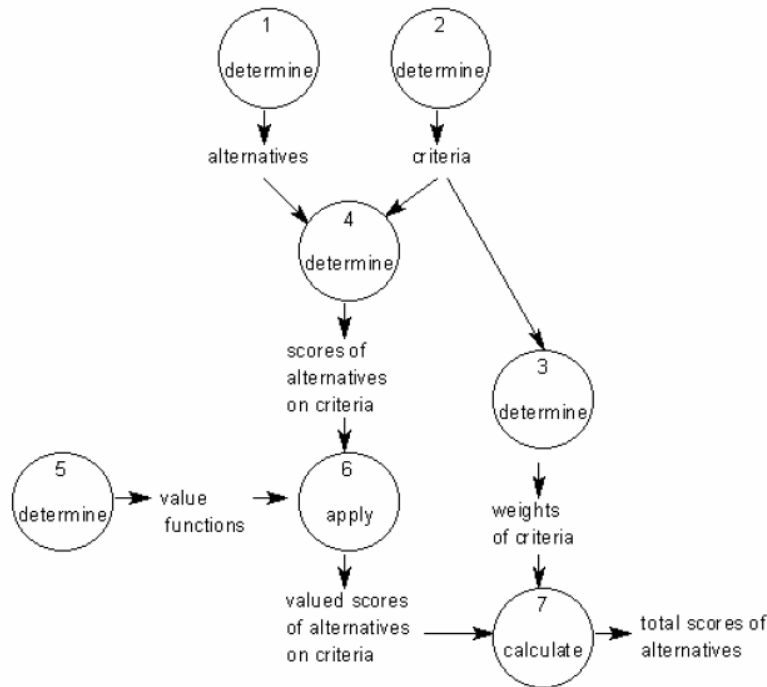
1
determine

2
determine

alternatives

criteria

4
determine

scores of alternatives on criteria

3
determine

5
determine

value functions

6
apply

weights of criteria

valued scores of alternatives on criteria

7
calculate

total scores of alternatives